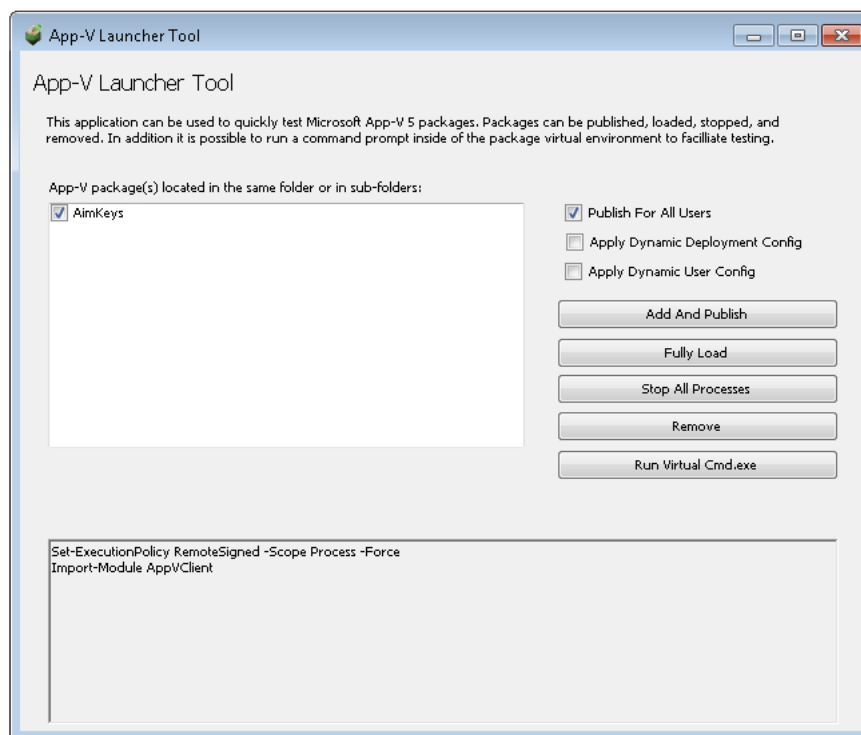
App-V Launcher Tool

App-V Launcher Tool

This application can be used to quickly test Microsoft App-V 5 packages. Packages can be published, loaded, stopped, and removed. In addition it is possible to run a command prompt inside of the package virtual environment to faciliate testing.

App-V package(s) located in the same folder or in sub-folders:

AimKeys

Publish For All Users

Apply Dynamic Deployment Config

Apply Dynamic User Config

Add And Publish

Fully Load

Stop All Processes

Remove

Run Virtual Cmd.exe

Set-ExecutionPolicy RemoteSigned -Scope Process -Force
Import-Module AppVClient